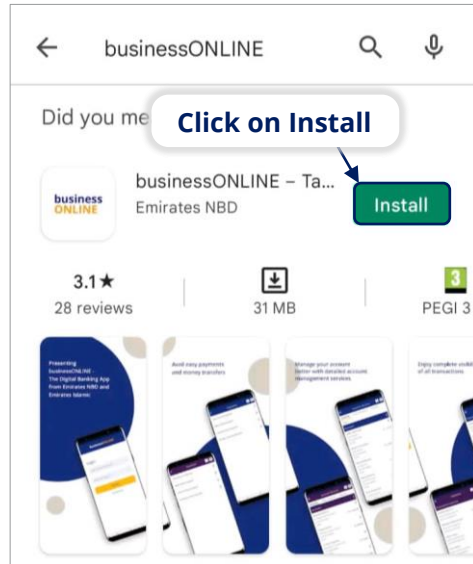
businessONLINE

Did you me

Click on Install

business ONLINE

businessONLINE – Ta...

Emirates NBD

Install

3.1★
28 reviews

31 MB

3
PEGI 3

Presenting businessONLINE - The Digital Banking App from Emirates NBD and Emirates Islamic

Avail easy payments and money transfers

Manage your account better with detailed account management services

Enjoy complete visibility of all transactions